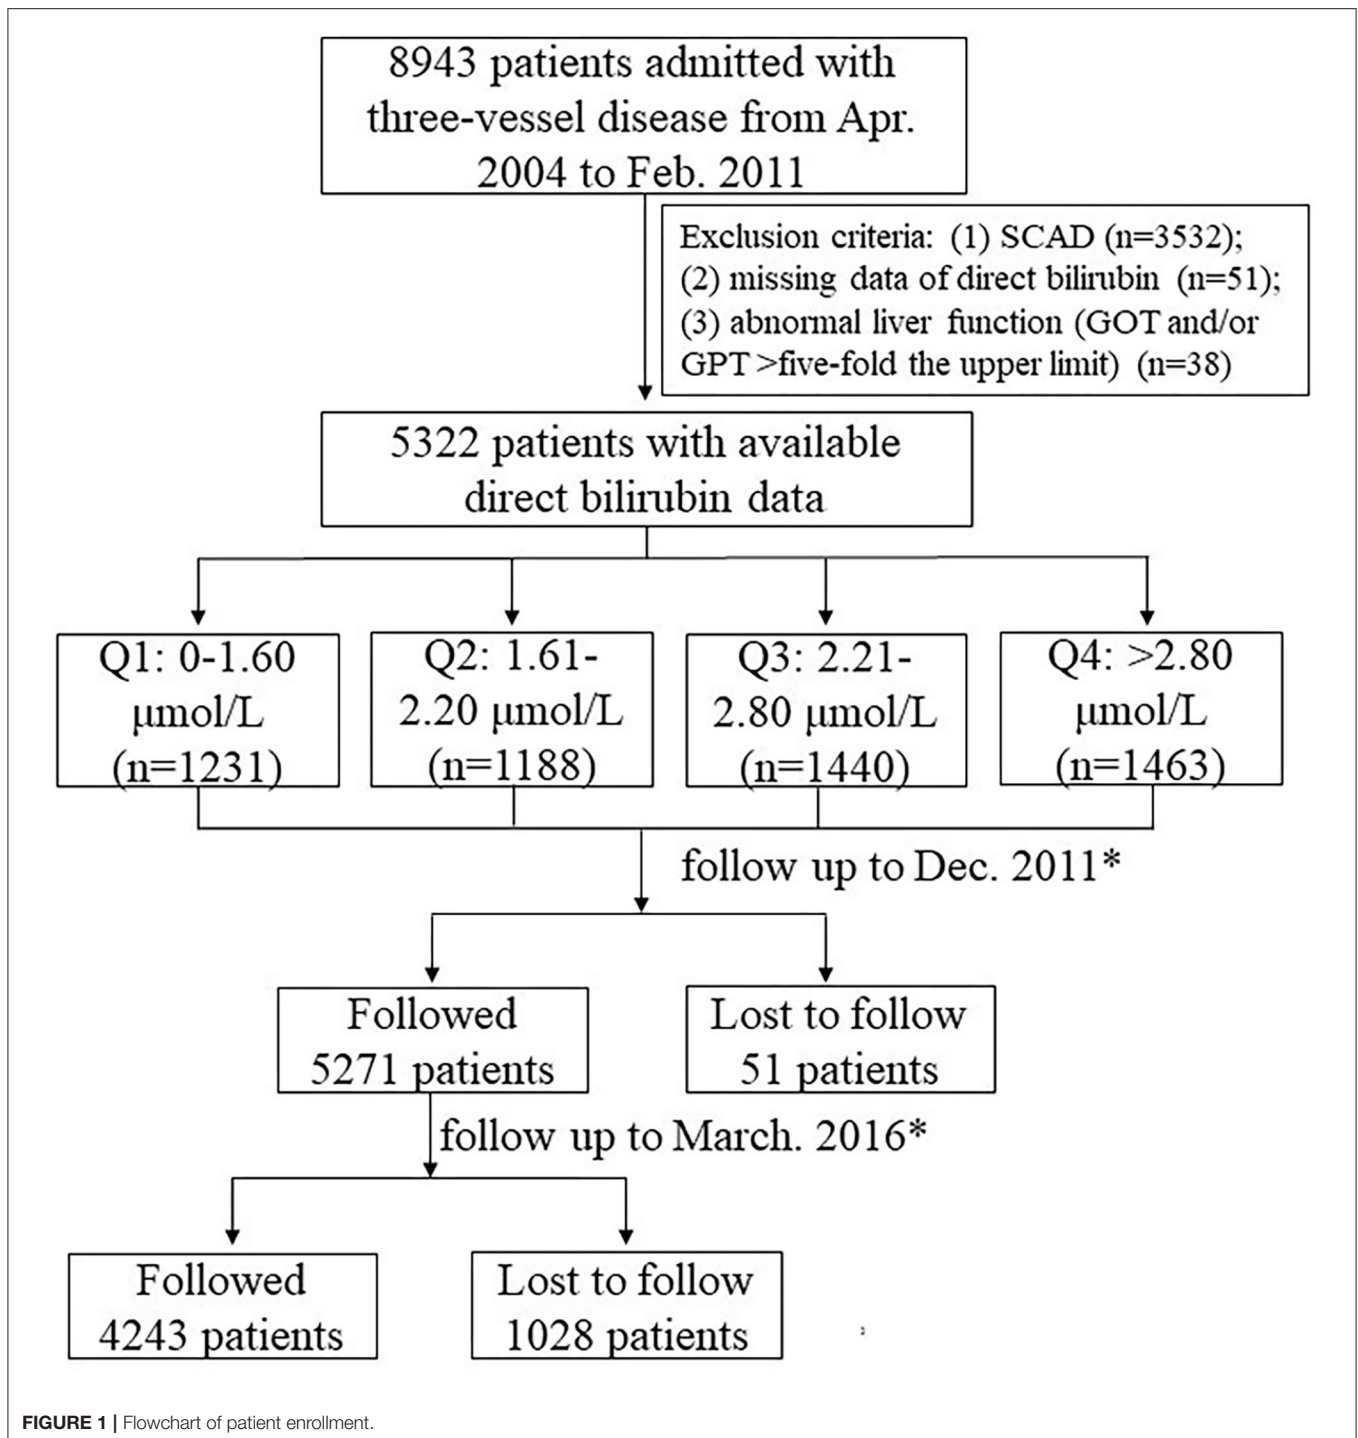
8943 patients admitted with three-vessel disease from Apr. 2004 to Feb. 2011

Exclusion criteria: (1) SCAD (n=3532); (2) missing data of direct bilirubin (n=51); (3) abnormal liver function (GOT and/or GPT >five-fold the upper limit) (n=38)

5322 patients with available direct bilirubin data

Q1: 0-1.60 μmol/L (n=1231)

Q2: 1.61-2.20 μmol/L (n=1188)

Q3: 2.21-2.80 μmol/L (n=1440)

Q4: >2.80 μmol/L (n=1463)

follow up to Dec. 2011*

Followed 5271 patients

Lost to follow 51 patients

follow up to March. 2016*

Followed 4243 patients

Lost to follow 1028 patients

FIGURE 1 | Flowchart of patient enrollment.